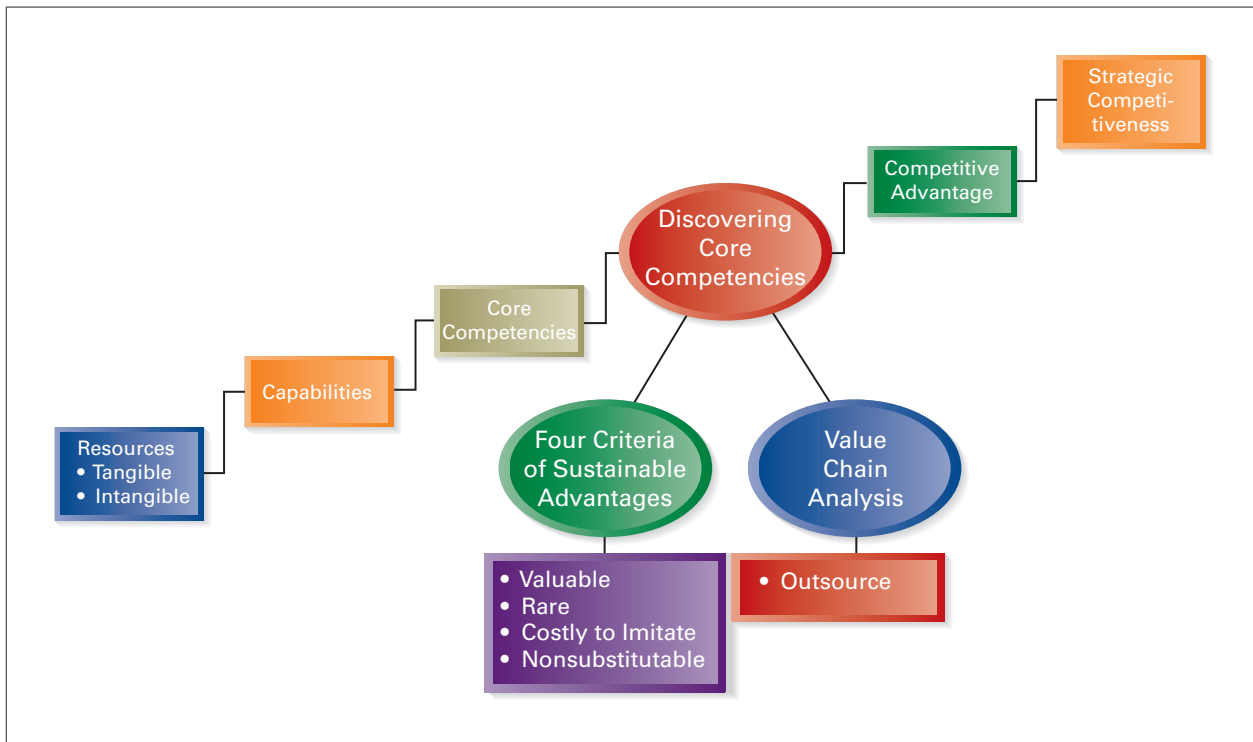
Strategic Competitiveness

Competitive Advantage

Discovering Core Competencies

Core Competencies

Capabilities

Resources
• Tangible
• Intangible

Four Criteria of Sustainable Advantages

• Valuable
• Rare
• Costly to Imitate
• Nonsubstitutable

Value Chain Analysis

• Outsource